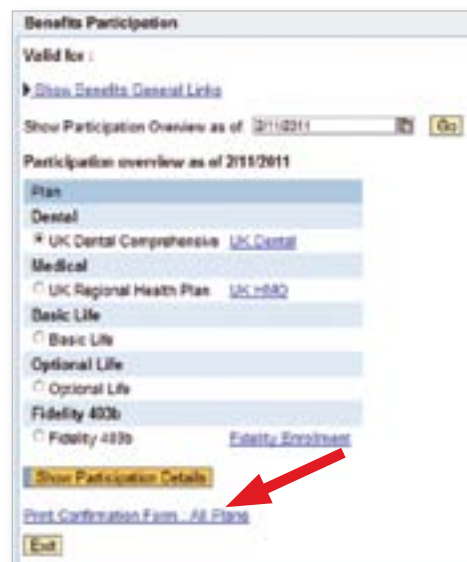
Benefits Participation

Valid for :

Show Benefits General Links

Show Participation Overview as of 2/11/2011 Go

Participation overview as of 2/11/2011

| Plan | |
|---|---|
| Dental | |
| UK Dental Comprehensive | UK Dental |
| Medical | |
| UK Regional Health Plan | UK HMO |
| Basic Life | |
| Basic Life | |
| Optional Life | |
| Optional Life | |
| Fidelity 403b | |
| Fidelity 403b | Fidelity Enrollment |

Show Participation Details

Print Confirmation Form - All Plans

Exit